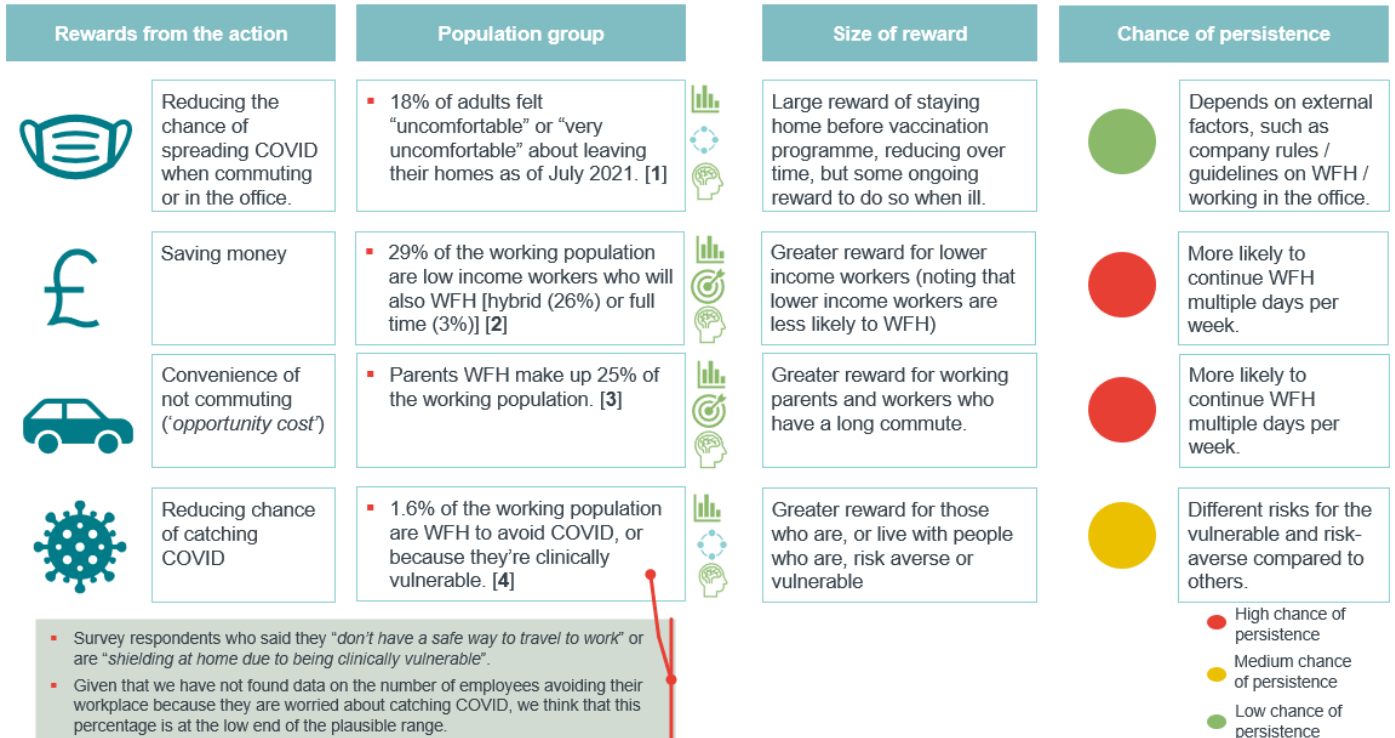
| Rewards from the action | Population group | Size of reward | Chance of persistence |
|---|---|---|---|
| Reducing the chance of spreading COVID when commuting or in the office. | 18% of adults felt "uncomfortable" or "very uncomfortable" about leaving their homes as of July 2021. [1] | Large reward of staying home before vaccination programme, reducing over time, but some ongoing reward to do so when ill. | Depends on external factors, such as company rules / guidelines on WFH / working in the office. |
| Saving money | 29% of the working population are low income workers who will also WFH [hybrid (26%) or full time (3%)] [2] | Greater reward for lower income workers (noting that lower income workers are less likely to WFH) | More likely to continue WFH multiple days per week. |
| Convenience of not commuting ('opportunity cost') | Parents WFH make up 25% of the working population. [3] | Greater reward for working parents and workers who have a long commute. | More likely to continue WFH multiple days per week. |
| Reducing chance of catching COVID | 1.6% of the working population are WFH to avoid COVID, or because they're clinically vulnerable. [4] | Greater reward for those who are, or live with people who are, risk averse or vulnerable | Different risks for the vulnerable and risk-averse compared to others. |

Survey respondents who said they "don't have a safe way to travel to work" or are "shielding at home due to being clinically vulnerable".

Given that we have not found data on the number of employees avoiding their workplace because they are worried about catching COVID, we think that this percentage is at the low end of the plausible range.

High chance of persistence

Medium chance of persistence

Low chance of persistence